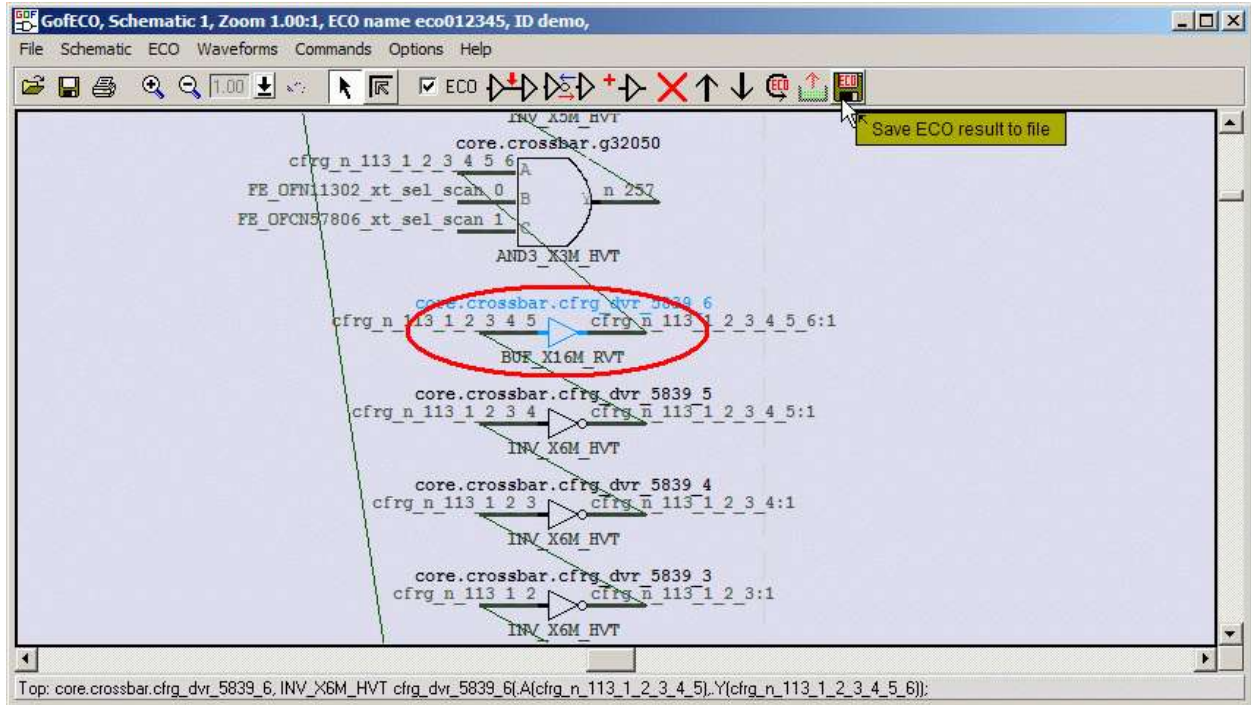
GofECO, Schematic 1, Zoom 1.00:1, ECO name eco012345, ID demo,

File Schematic ECO Waveforms Commands Options Help

1.00 ECO

Save ECO result to file

INV_X5M_HVT

core.crossbar.g32050

cfrg_n_113_1_2_3_4_5_6 A

FE_OFN11302_xt_sel_scan_0 B

FE_OFCN57806_xt_sel_scan_1 C

Y n_257

AND3_X3M_HVT

core.crossbar.cfrg_dvr_5839_6

cfrg_n_113_1_2_3_4_5 cfrg_n_113_1_2_3_4_5_6:1

BUF_X16M_RVT

core.crossbar.cfrg_dvr_5839_5

cfrg_n_113_1_2_3_4 cfrg_n_113_1_2_3_4_5:1

INV_X6M_HVT

core.crossbar.cfrg_dvr_5839_4

cfrg_n_113_1_2_3 cfrg_n_113_1_2_3_4:1

INV_X6M_HVT

core.crossbar.cfrg_dvr_5839_3

cfrg_n_113_1_2 cfrg_n_113_1_2_3:1

INV_X6M_HVT

Top: core.crossbar.cfrg_dvr_5839_6, INV_X6M_HVT cfrg_dvr_5839_6(.A(cfrg_n_113_1_2_3_4_5),.Y(cfrg_n_113_1_2_3_4_5_6));